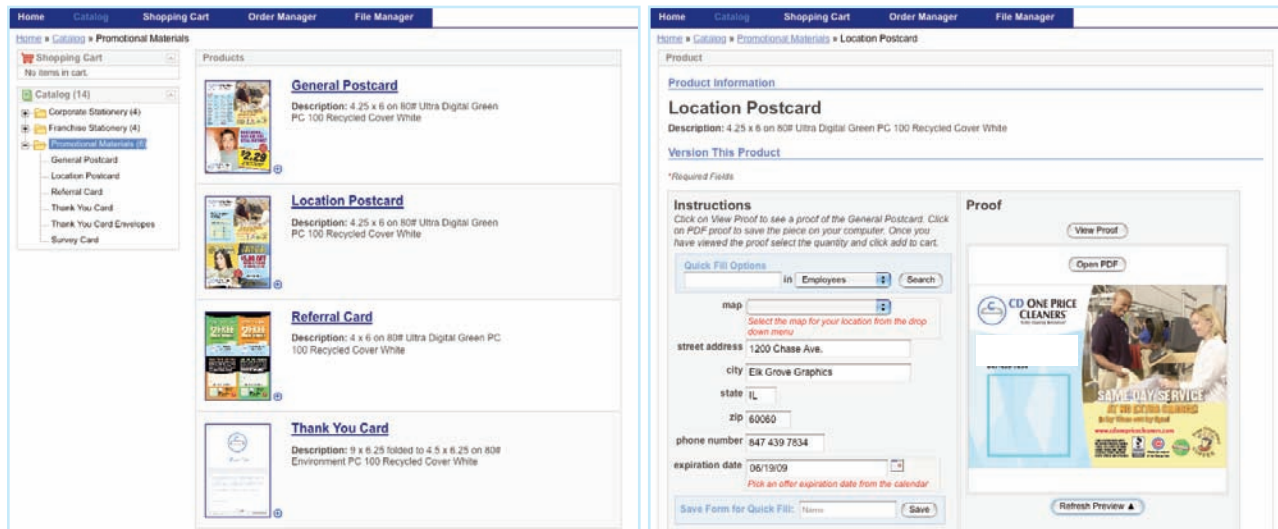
Home Catalog Shopping Cart Order Manager File Manager

Home » Catalog » Promotional Materials

Shopping Cart
No items in cart.

Catalog (14)
Corporate Stationery (4)
Franchise Stationery (4)
Promotional Materials (6)
General Postcard
Location Postcard
Referral Card
Thank You Card
Thank You Card Envelopes
Survey Card

Products

General Postcard
Description: 4.25 x 6 on 80# Ultra Digital Green PC 100 Recycled Cover White

Location Postcard
Description: 4.25 x 6 on 80# Ultra Digital Green PC 100 Recycled Cover White

Referral Card
Description: 4 x 6 on 80# Ultra Digital Green PC 100 Recycled Cover White

Thank You Card
Description: 9 x 6.25 folded to 4.5 x 6.25 on 80# Environment PC 100 Recycled Cover White

Home Catalog Shopping Cart Order Manager File Manager

Home » Catalog » Promotional Materials » Location Postcard

Product

Product Information

Location Postcard
Description: 4.25 x 6 on 80# Ultra Digital Green PC 100 Recycled Cover White

Version This Product

*Required Fields

Instructions
Click on View Proof to see a proof of the General Postcard. Click on PDF proof to save the piece on your computer. Once you have viewed the proof select the quantity and click add to cart.

Quick Fill Options
in Employees Search

map
Select the map for your location from the drop down menu

street address 1200 Chase Ave.
city Elk Grove Graphics
state IL
zip 60060
phone number 847 439 7834
expiration date 06/19/09
Pick an offer expiration date from the calendar

Save Form for Quick Fill: Name Save

Proof
View Proof
Open PDF
CD ONE PRICE CLEANERS
SAME DAY SERVICE
AT NO EXTRA CHARGE
Refresh Preview ▲